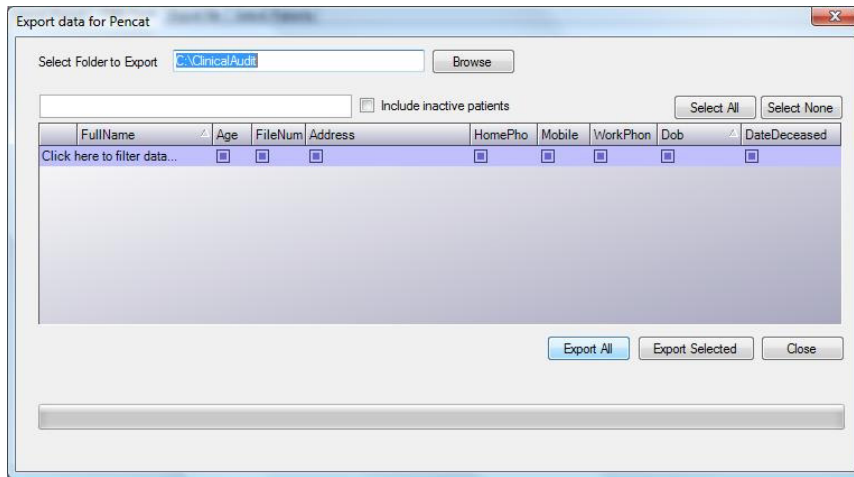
Export data for Pencat

Select Folder to Export C:\ClinicalAudit Browse

Include inactive patients Select All Select None

| | FullName | Age | FileNum | Address | HomePho | Mobile | WorkPhon | Dob | DateDeceased |
|---|---|---|---|---|---|---|---|---|---|
| Click here to filter data... | | | | | | | | | |

Export All Export Selected Close